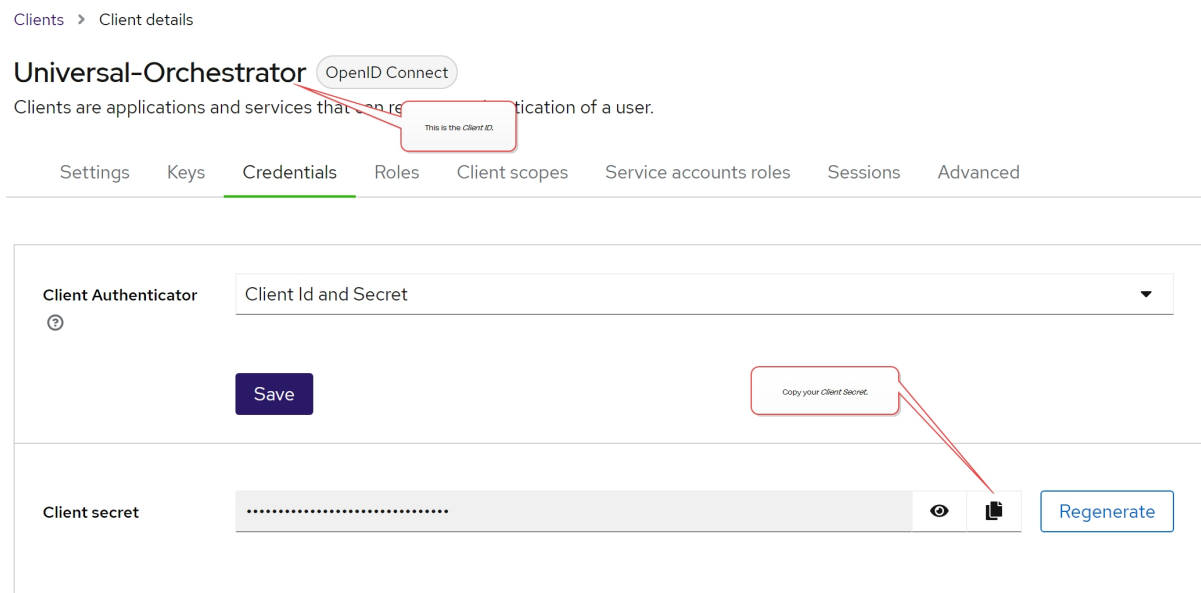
Clients > Client details

Universal-Orchestrator OpenID Connect

Clients are applications and services that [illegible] re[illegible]tication of a user.

This is the Client ID.

Settings Keys Credentials Roles Client scopes Service accounts roles Sessions Advanced

Client Authenticator

Client Id and Secret

Save

Copy your Client Secret.

Client secret

••••••••••••••••••••••••••••••••

Regenerate